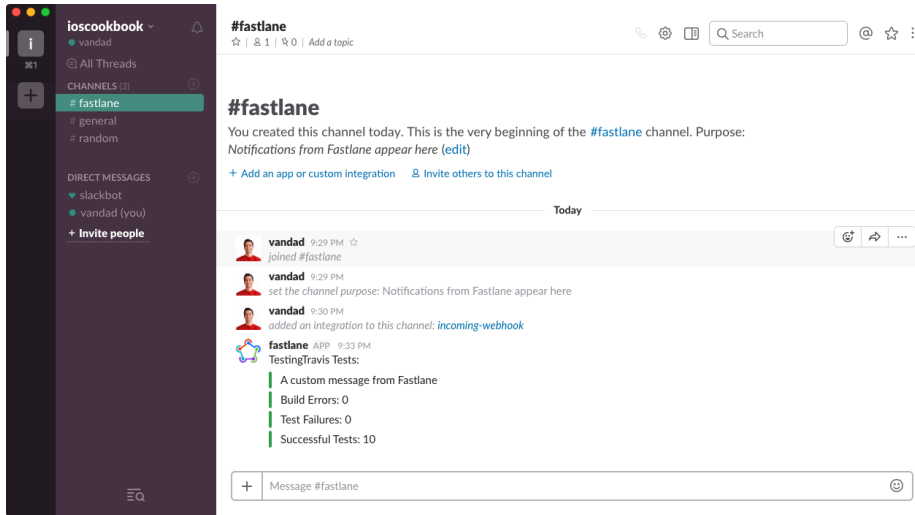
i
⌘1
+
ioscookbook
vandad
All Threads
CHANNELS (3)
# fastlane
# general
# random
DIRECT MESSAGES
slackbot
vandad (you)
+ Invite people

#fastlane
☆ | 1 | 0 | Add a topic
Search

#fastlane
You created this channel today. This is the very beginning of the #fastlane channel. Purpose: Notifications from Fastlane appear here (edit)
+ Add an app or custom integration   Invite others to this channel

Today

vandad 9:29 PM
joined #fastlane

vandad 9:29 PM
set the channel purpose: Notifications from Fastlane appear here

vandad 9:30 PM
added an integration to this channel: incoming-webhook

fastlane APP 9:33 PM
TestingTravis Tests:
A custom message from Fastlane
Build Errors: 0
Test Failures: 0
Successful Tests: 10

+ Message #fastlane